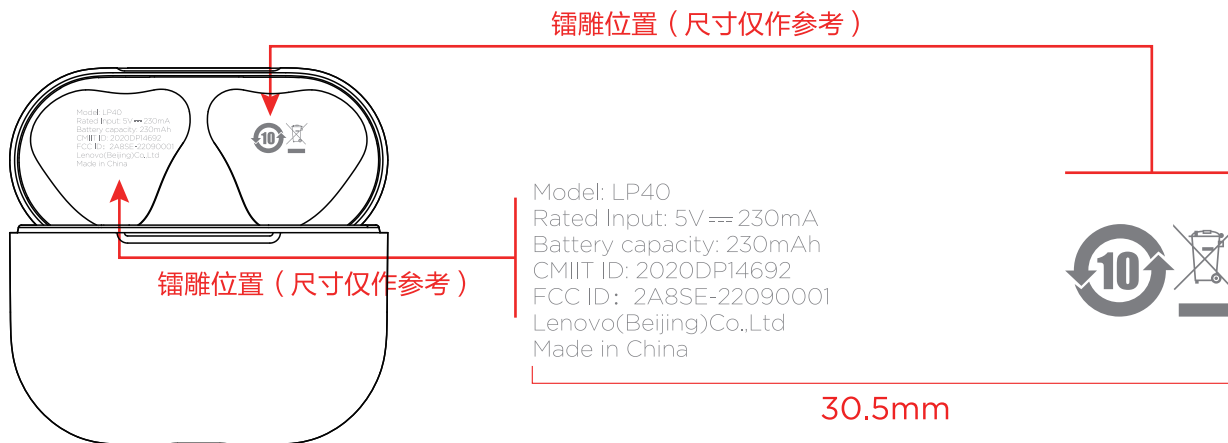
镭雕位置（尺寸仅作参考）

Model: LP40
Rated Input: 5V ⎓ 230mA
Battery capacity: 230mAh
CMIIT ID: 2020DP14692
FCC ID: 2A8SE-22090001
Lenovo(Beijing)Co.,Ltd
Made in China

10

镭雕位置（尺寸仅作参考）

Model: LP40
Rated Input: 5V ⎓ 230mA
Battery capacity: 230mAh
CMIIT ID: 2020DP14692
FCC ID：2A8SE-22090001
Lenovo(Beijing)Co.,Ltd
Made in China

10

30.5mm